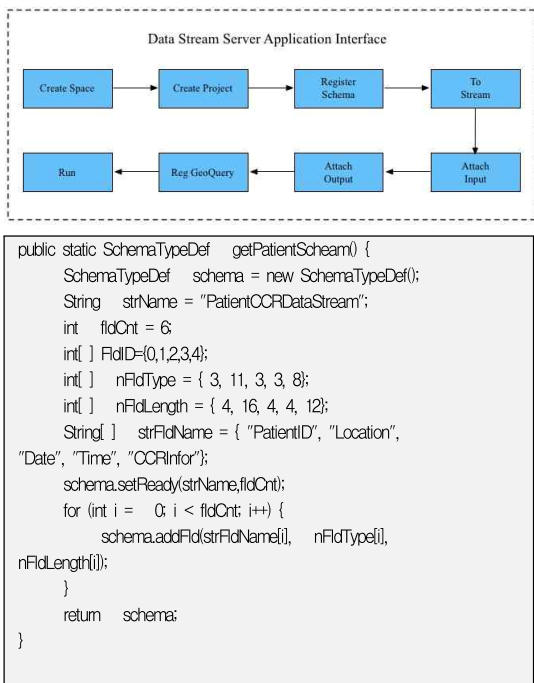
Data Stream Server Application Interface

Create Space

Create Project

Register Schema

To Stream

Attach Input

Attach Output

Reg GeoQuery

Run

public static SchemaTypeDef getPatientScheam() {
SchemaTypeDef schema = new SchemaTypeDef();
String strName = "PatientCCRDataStream";
int fldCnt = 6;
int[ ] FldID={0,1,2,3,4};
int[ ] nFldType = { 3, 11, 3, 3, 8};
int[ ] nFldLength = { 4, 16, 4, 4, 12};
String[ ] strFldName = { "PatientID", "Location", "Date", "Time", "CCRInfor"};
schema.setReady(strName,fldCnt);
for (int i = 0; i < fldCnt; i++) {
schema.addFld(strFldName[i], nFldType[i], nFldLength[i]);
}
return schema;
}